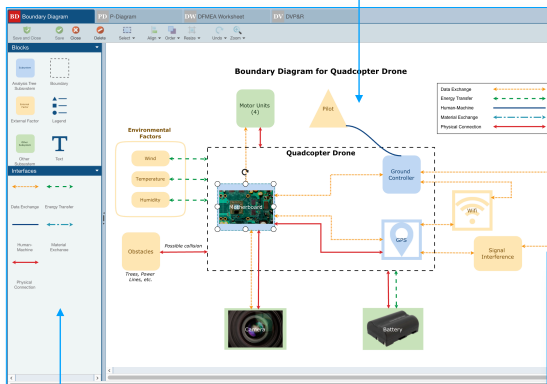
RD Boundary Diagram PD P-Diagram DW DFMEA Worksheet DV DVP&R

Save and Close Save Close Delete Select Align Order Resize Undo Zoom

Blocks

Analysis Tree Subsystem Boundary

External Factor Legend

Other Subsystem Text

Interfaces

Data Exchange Energy Transfer

Human-Machine Material Exchange

Physical Connection

Boundary Diagram for Quadcopter Drone

| Data Exchange |
|---|
| Energy Transfer |
| Human Machine |
| Material Exchange |
| Physical Connection |

Motor Units (4)

Pilot

Environmental Factors

Wind

Temperature

Humidity

Quadcopter Drone

Motherboard

Ground Controller

Wifi

GPS

Obstacles

Possible collision

Trees, Power Lines, etc.

Signal Interference

Camera

Battery